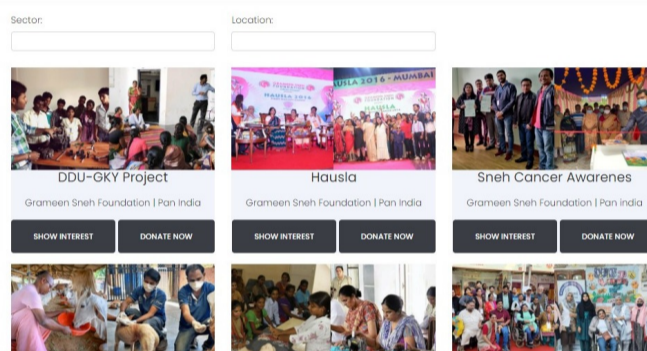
Sector:

Location:

HAUSLA 2016 - MUMBAI

HAUSLA

DDU-GKY Project

Grameen Sneh Foundation | Pan India

SHOW INTEREST

DONATE NOW

Hausla

Grameen Sneh Foundation | Pan India

SHOW INTEREST

DONATE NOW

Sneh Cancer Awarenes

Grameen Sneh Foundation | Pan India

SHOW INTEREST

DONATE NOW